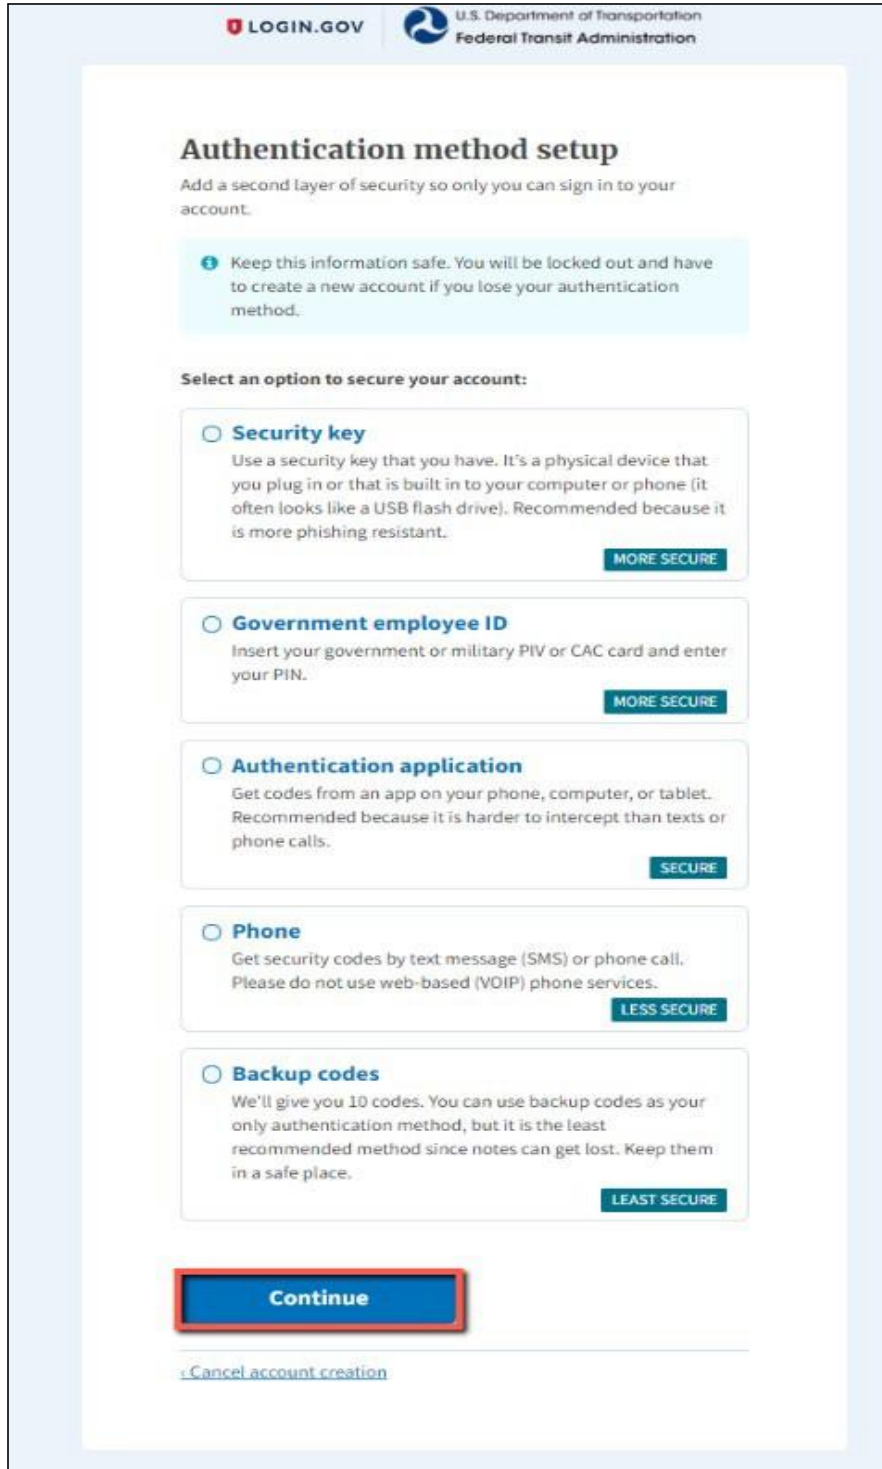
LOGIN.GOV

U.S. Department of Transportation
Federal Transit Administration

Authentication method setup

Add a second layer of security so only you can sign in to your account.

Keep this information safe. You will be locked out and have to create a new account if you lose your authentication method.

Select an option to secure your account:

Security key
Use a security key that you have. It's a physical device that you plug in or that is built in to your computer or phone (it often looks like a USB flash drive). Recommended because it is more phishing resistant.
MORE SECURE

Government employee ID
Insert your government or military PIV or CAC card and enter your PIN.
MORE SECURE

Authentication application
Get codes from an app on your phone, computer, or tablet. Recommended because it is harder to intercept than texts or phone calls.
SECURE

Phone
Get security codes by text message (SMS) or phone call. Please do not use web-based (VOIP) phone services.
LESS SECURE

Backup codes
We'll give you 10 codes. You can use backup codes as your only authentication method, but it is the least recommended method since notes can get lost. Keep them in a safe place.
LEAST SECURE

Continue

‹ Cancel account creation